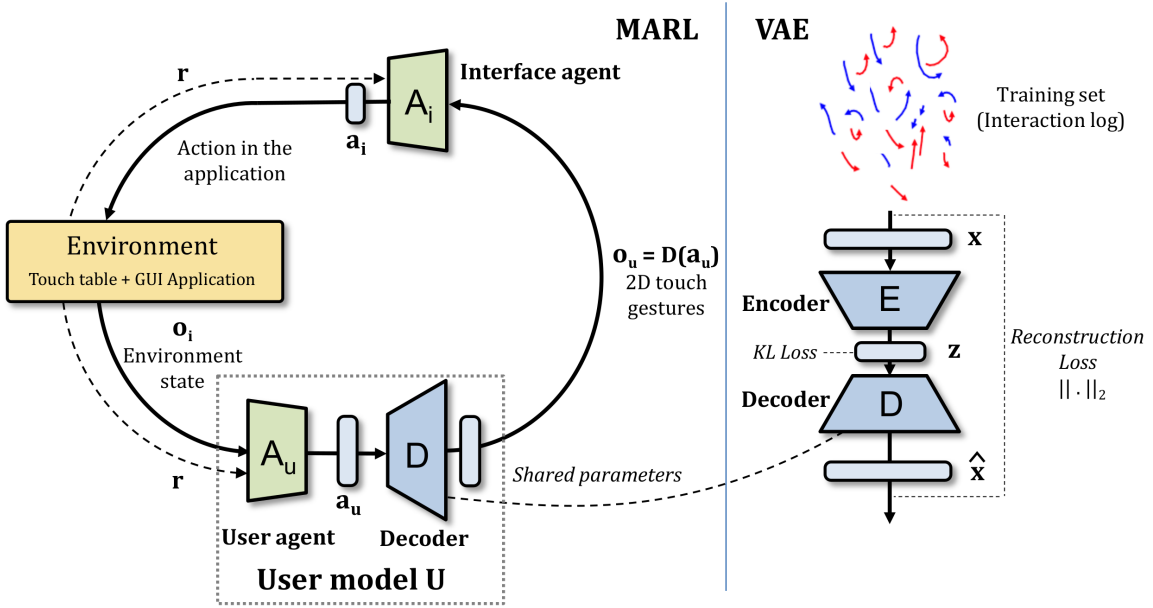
MARL

VAE

r

$A_i$

Interface agent

$a_i$

Action in the application

Environment

Touch table + GUI Application

$o_i$

Environment state

r

$A_u$

$a_u$

D

User agent

Decoder

User model U

$o_u = D(a_u)$

2D touch gestures

Shared parameters

Training set (Interaction log)

x

Encoder

E

KL Loss

z

Decoder

D

$\hat{x}$

Reconstruction Loss

$||\cdot||_2$